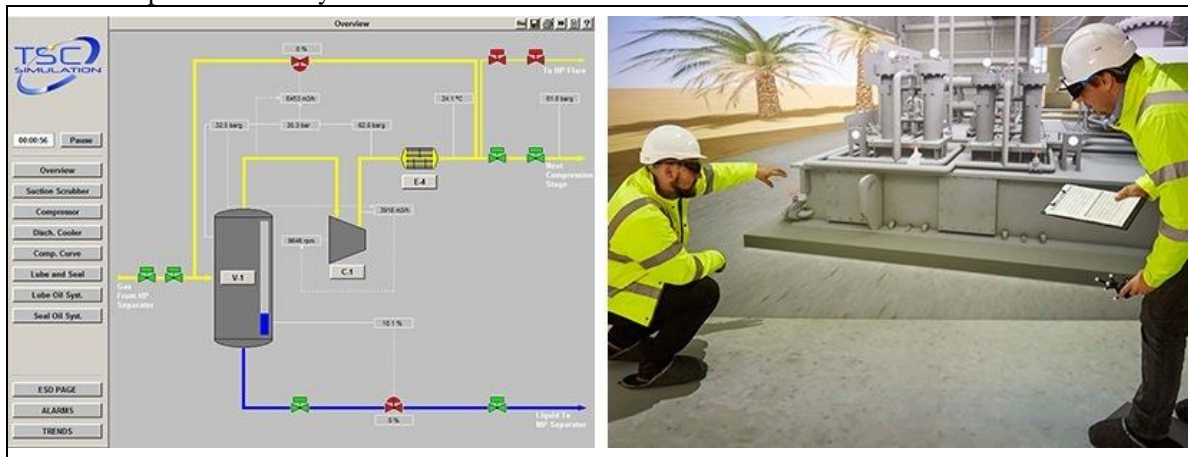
Overview

TSC SIMULATION

00:00:56 Pause

Overview
Suction Scrubber
Compressor
Disch. Cooler
Comp. Curve
Lube and Seal
Lube Oil Syst.
Seal Oil Syst.

ESD PAGE
ALARMS
TRENDS

0 %
To HP Flare
6453 m3/h
24.1 °C
61.8 barg
32.5 barg
30.3 bar
62.6 barg
E-4
Next Compression Stage
3918 m3/h
9646 rpm
C-1
V-1
Gas From HP Separator
10.1 %
0 %
Liquid To MP Separator